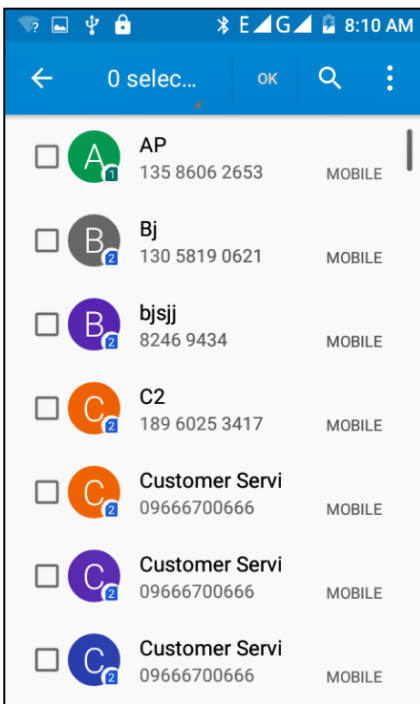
E G 8:10 AM

0 selec... OK

A 1 AP
135 8606 2653 MOBILE

B 2 Bj
130 5819 0621 MOBILE

B 2 bjsjj
8246 9434 MOBILE

C 2 C2
189 6025 3417 MOBILE

C 2 Customer Servi
09666700666 MOBILE

C 2 Customer Servi
09666700666 MOBILE

C 2 Customer Servi
09666700666 MOBILE